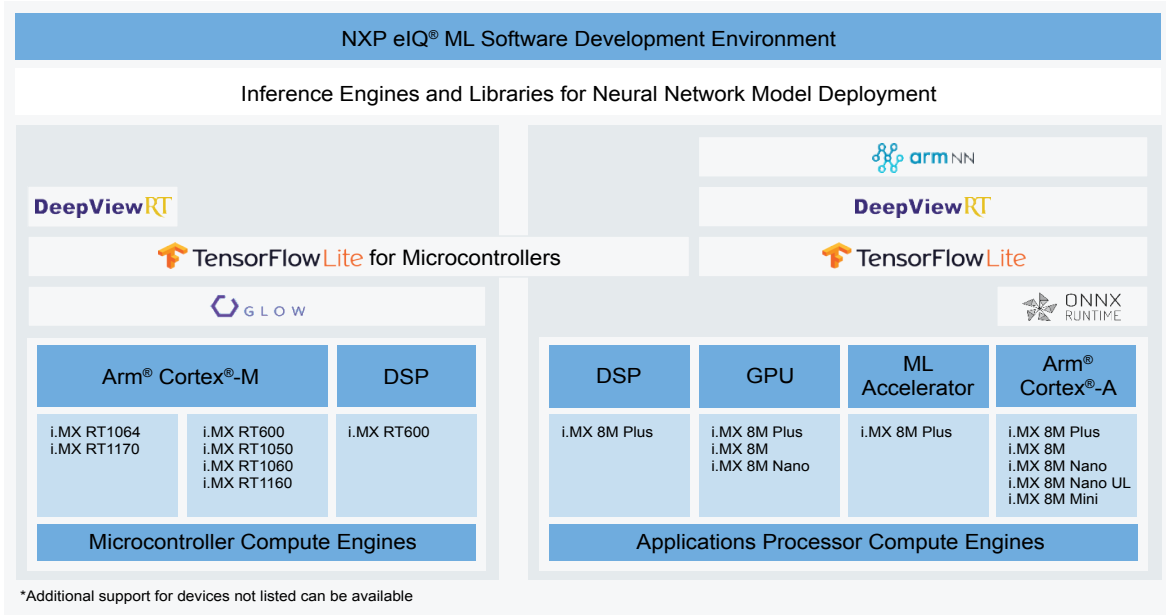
NXP eIQ® ML Software Development Environment

Inference Engines and Libraries for Neural Network Model Deployment

arm NN

DeepViewRT

DeepViewRT

TensorFlowLite for Microcontrollers

TensorFlowLite

GLOW

ONNX RUNTIME

Arm® Cortex®-M

DSP

i.MX RT1064
i.MX RT1170

i.MX RT600
i.MX RT1050
i.MX RT1060
i.MX RT1160

i.MX RT600

Microcontroller Compute Engines

DSP

GPU

ML Accelerator

Arm® Cortex®-A

i.MX 8M Plus

i.MX 8M Plus
i.MX 8M
i.MX 8M Nano

i.MX 8M Plus

i.MX 8M Plus
i.MX 8M
i.MX 8M Nano
i.MX 8M Nano UL
i.MX 8M Mini

Applications Processor Compute Engines

*Additional support for devices not listed can be available